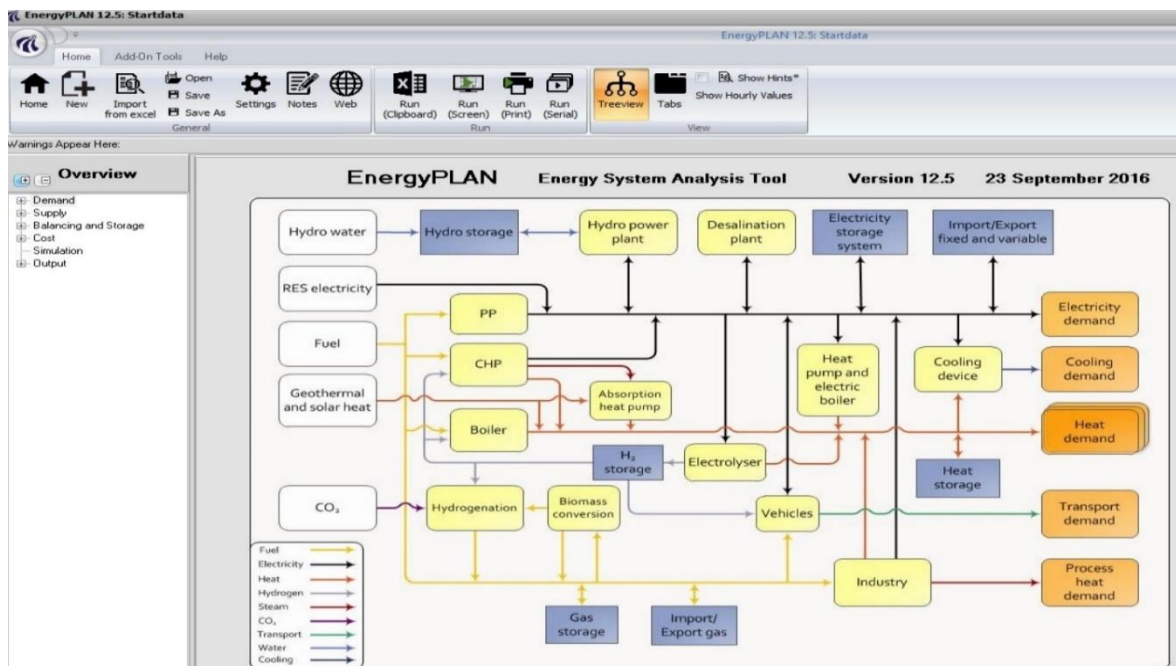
EnergyPLAN 12.5: Startdata

EnergyPLAN 12.5: Startdata

Home Add-On Tools Help

Home New Import from excel Open Save Save As Settings Notes Web
General

Run (Clipboard) Run (Screen) Run (Print) Run (Serial)
Run

Treeview Tabs Show Hints* Show Hourly Values
View

Warnings Appear Here:

Overview

Demand
Supply
Balancing and Storage
Cost
Simulation
Output

EnergyPLAN Energy System Analysis Tool Version 12.5 23 September 2016

Hydro water
Hydro storage
Hydro power plant
Desalination plant
Electricity storage system
Import/Export fixed and variable
RES electricity
PP
Electricity demand
Fuel
CHP
Heat pump and electric boiler
Cooling device
Cooling demand
Geothermal and solar heat
Absorption heat pump
Boiler
Heat demand
$H_2$ storage
Electrolyser
Heat storage
$CO_2$
Hydrogenation
Biomass conversion
Vehicles
Transport demand
Industry
Process heat demand
Gas storage
Import/ Export gas

Fuel
Electricity
Heat
Hydrogen
Steam
$CO_2$
Transport
Water
Cooling